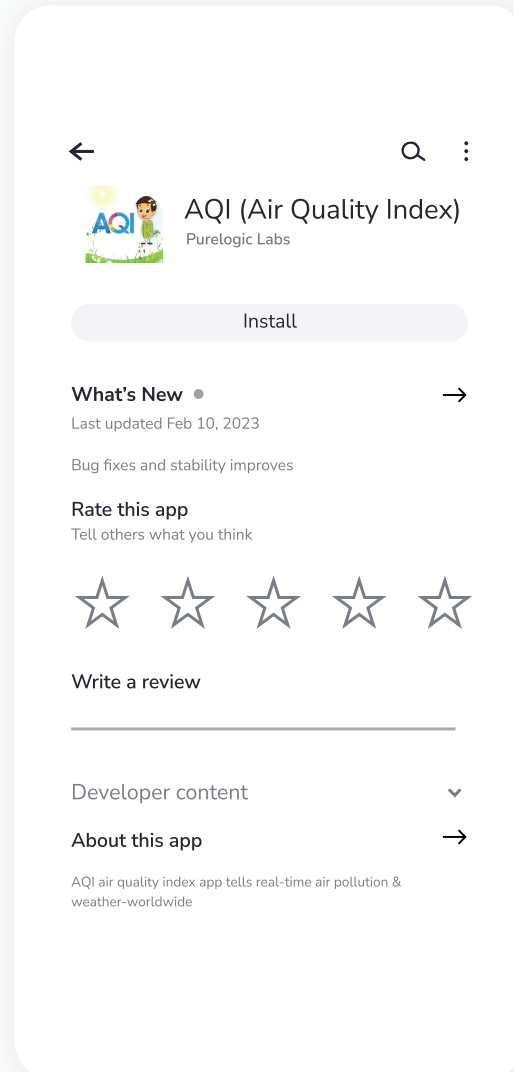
AQI

AQI (Air Quality Index)
Purelogic Labs

Install

What’s New
Last updated Feb 10, 2023

Bug fixes and stability improves

Rate this app
Tell others what you think

Write a review

Developer content

About this app

AQI air quality index app tells real-time air pollution & weather-worldwide